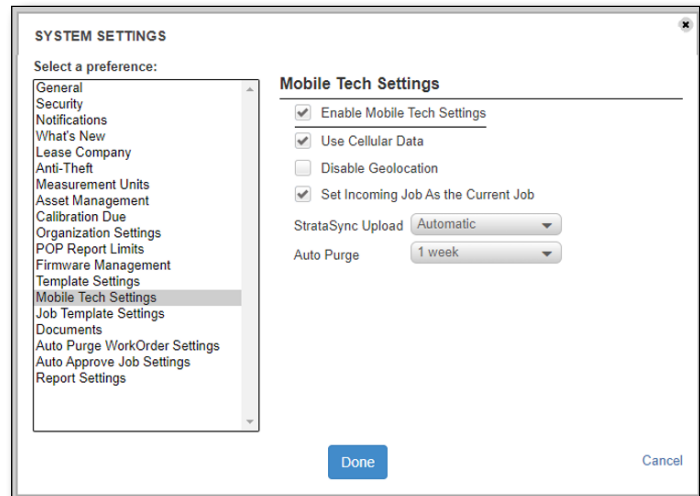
SYSTEM SETTINGS

Select a preference:

General
Security
Notifications
What's New
Lease Company
Anti-Theft
Measurement Units
Asset Management
Calibration Due
Organization Settings
POP Report Limits
Firmware Management
Template Settings
Mobile Tech Settings
Job Template Settings
Documents
Auto Purge WorkOrder Settings
Auto Approve Job Settings
Report Settings

Mobile Tech Settings

Enable Mobile Tech Settings
Use Cellular Data
Disable Geolocation
Set Incoming Job As the Current Job

StrataSync Upload Automatic
Auto Purge 1 week

Done

Cancel